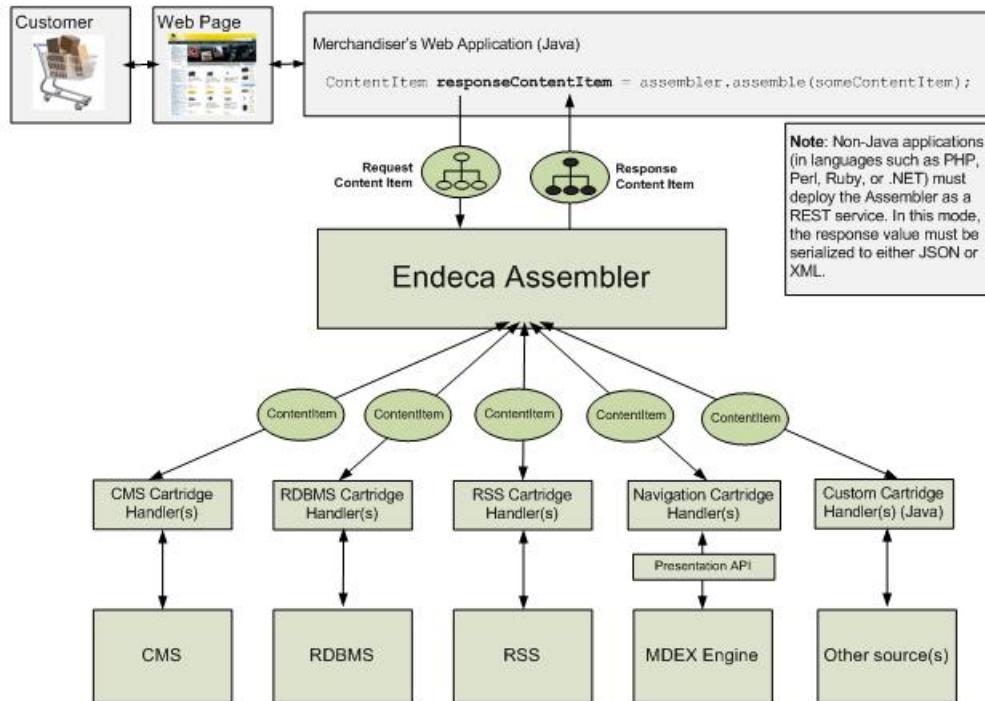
Customer

Web Page

Merchandiser's Web Application (Java)

ContentItem **responseContentItem** = assembler.assemble(someContentItem);

**Note**: Non-Java applications (in languages such as PHP, Perl, Ruby, or .NET) must deploy the Assembler as a REST service. In this mode, the response value must be serialized to either JSON or XML.

Request Content Item

Response Content Item

Endeca Assembler

ContentItem

ContentItem

ContentItem

ContentItem

ContentItem

CMS Cartridge Handler(s)

RDBMS Cartridge Handler(s)

RSS Cartridge Handler(s)

Navigation Cartridge Handler(s)

Custom Cartridge Handler(s) (Java)

Presentation API

CMS

RDBMS

RSS

MDEX Engine

Other source(s)